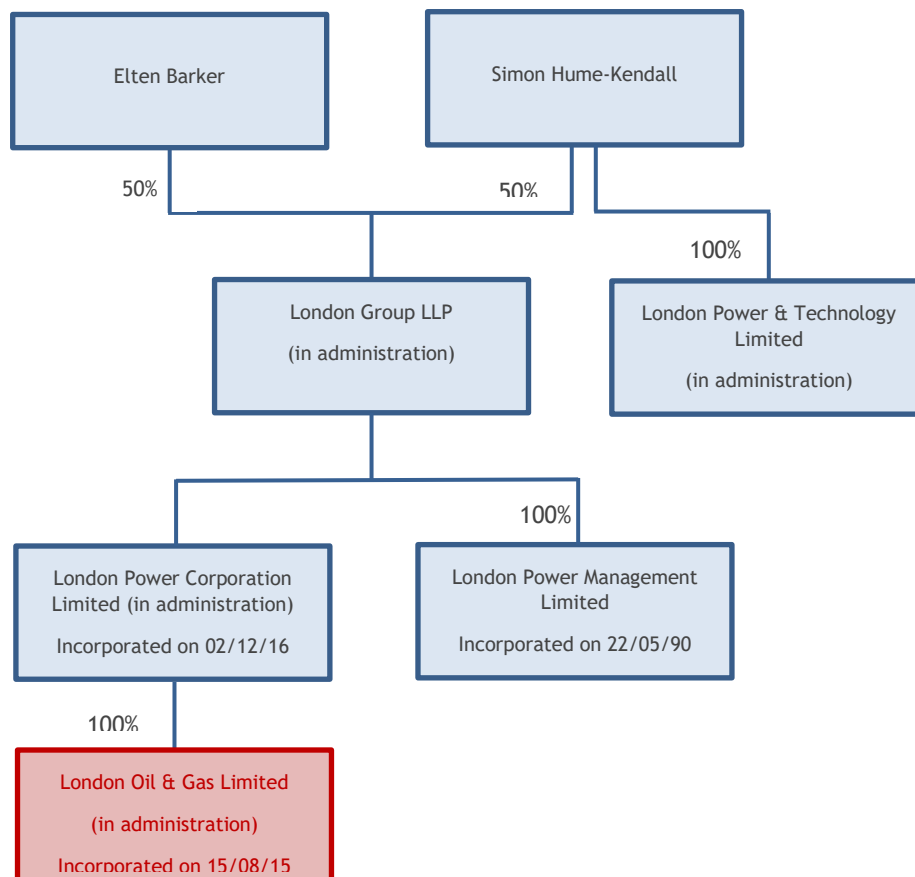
Elten Barker

Simon Hume-Kendall

50%

50%

100%

London Group LLP

(in administration)

London Power & Technology Limited

(in administration)

100%

London Power Corporation Limited (in administration)

Incorporated on 02/12/16

London Power Management Limited

Incorporated on 22/05/90

100%

London Oil & Gas Limited

(in administration)

Incorporated on 15/08/15